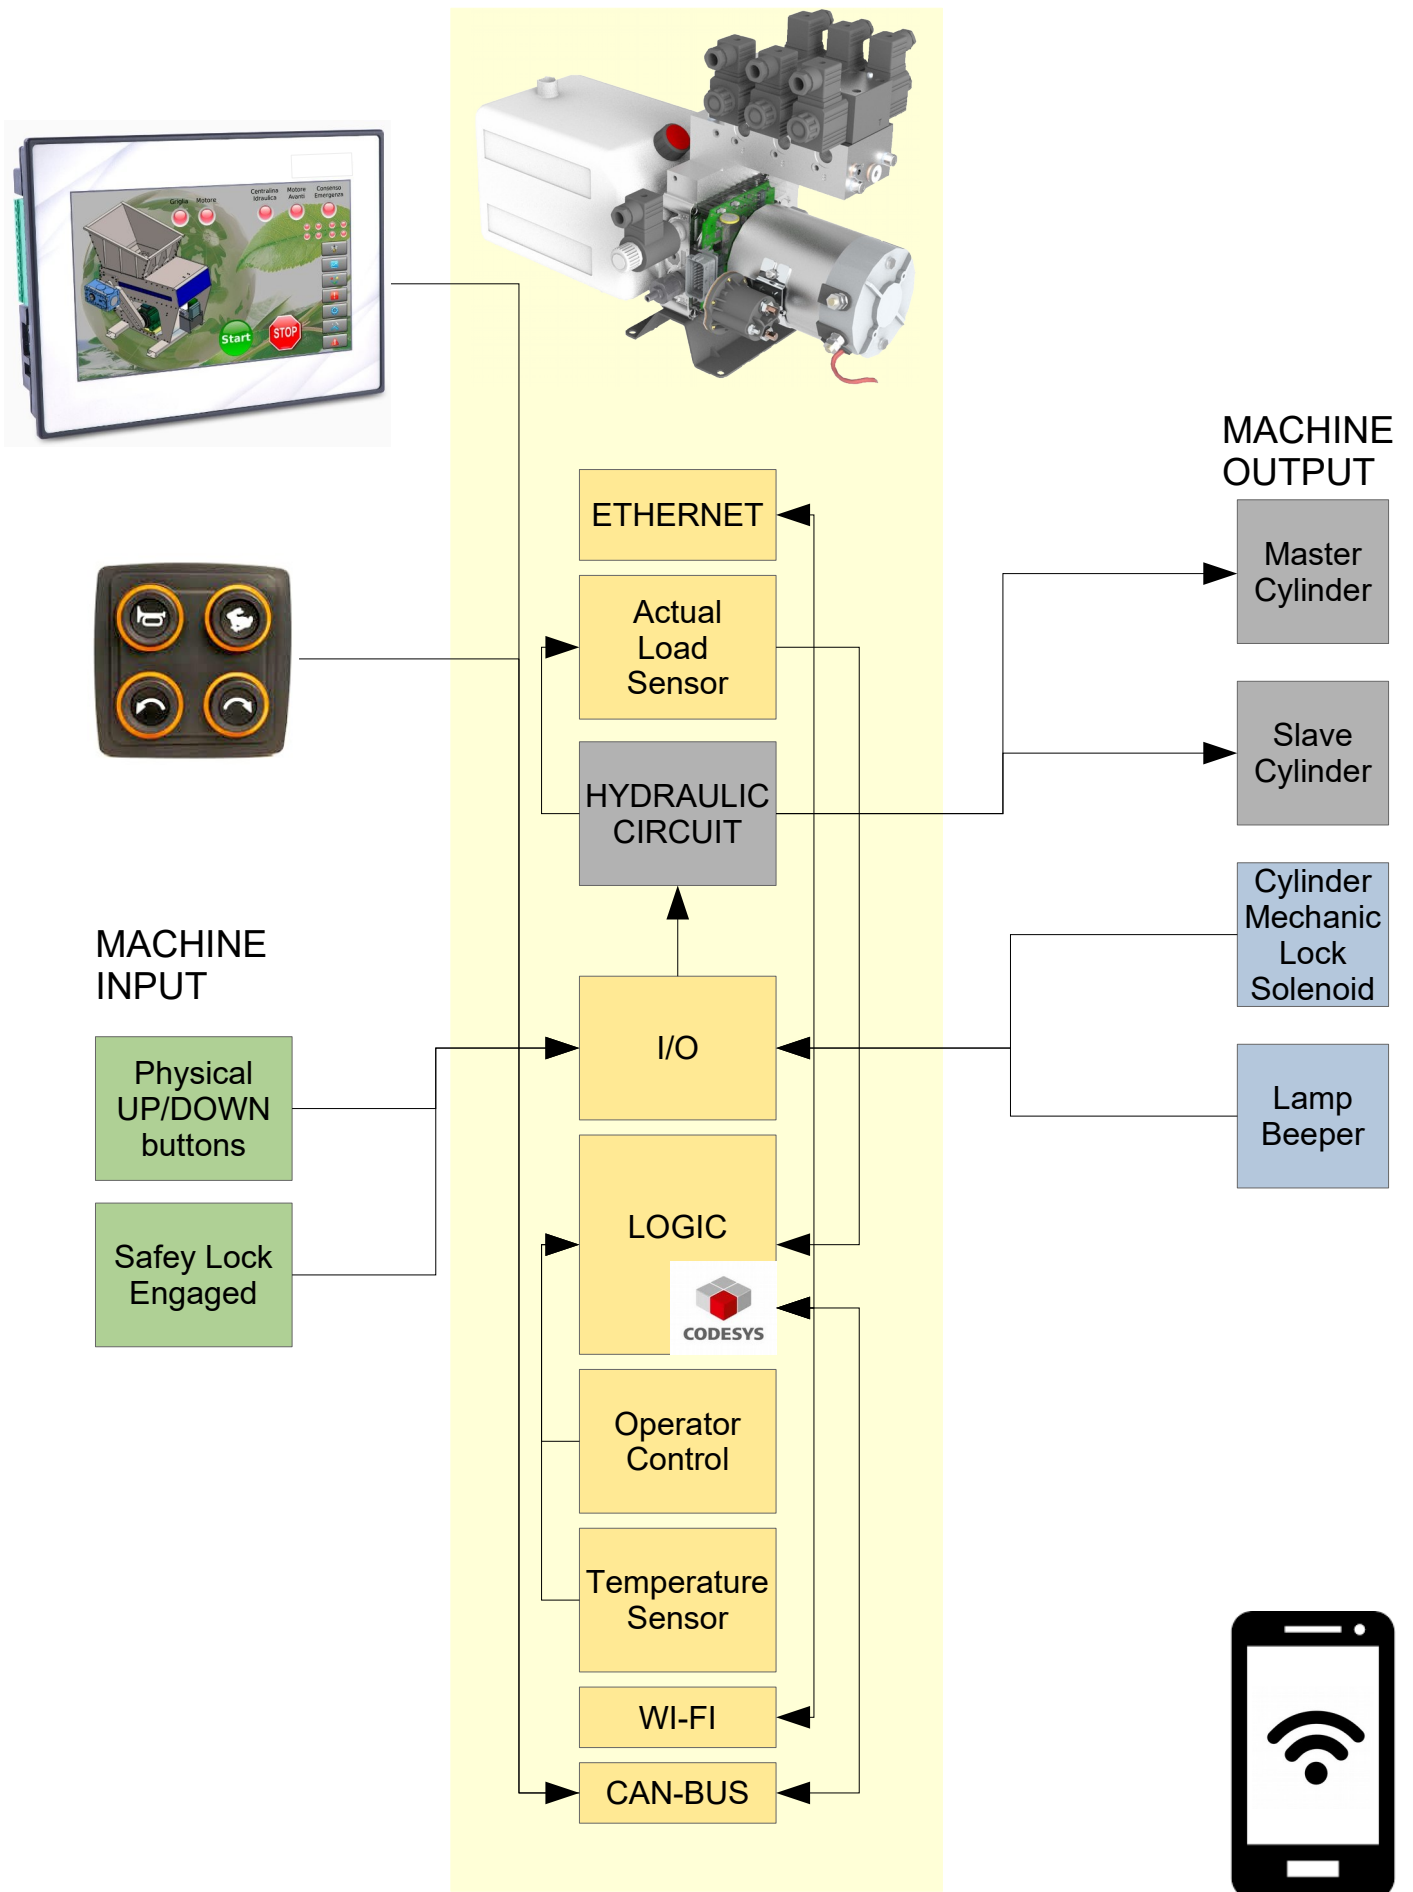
Griglia Motore
Centralina Idraulica
Motore Avanti
Consenso Emergenza
Start
STOP

MACHINE OUTPUT

ETHERNET

Actual Load Sensor

Master Cylinder

Slave Cylinder

HYDRAULIC CIRCUIT

Cylinder Mechanic Lock Solenoid

MACHINE INPUT

I/O

Physical UP/DOWN buttons

Lamp Beeper

LOGIC

Safey Lock Engaged

CODESYS

Operator Control

Temperature Sensor

WI-FI

CAN-BUS